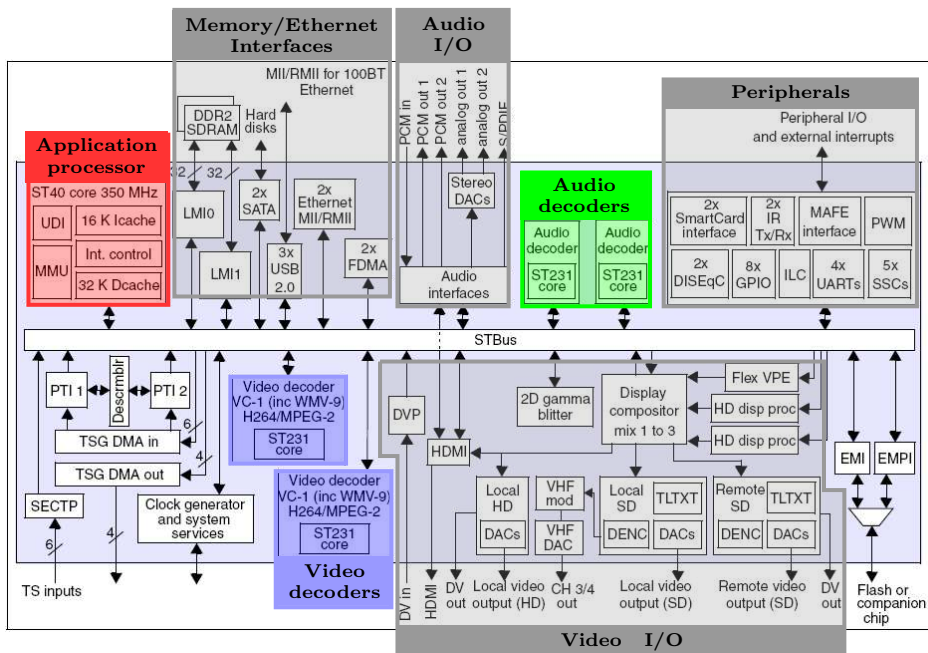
Memory/Ethernet Interfaces

Audio I/O

MII/RMII for 100BT Ethernet

DDR2 SDRAM

Hard disks

PCM in
PCM out 1
PCM out 2
analog out 1
analog out 2
S/PDIF

Peripherals

Peripheral I/O and external interrupts

Application processor

ST40 core 350 MHz

UDI

16 K Icache

MMU

Int. control

32 K Dcache

32

32

LMI0

LMI1

2x SATA

3x USB 2.0

2x Ethernet MII/RMII

2x FDMA

Stereo DACs

Audio interfaces

Audio decoders

Audio decoder ST231 core

Audio decoder ST231 core

2x SmartCard interface

2x IR Tx/Rx

MAFE interface

PWM

2x DISEqC

8x GPIO

ILC

4x UARTs

5x SSCs

STBus

PTI 1

Descrmblr

PTI 2

6

TSG DMA in

4

TSG DMA out

SECTP

6

4

Clock generator and system services

TS inputs

Video decoder VC-1 (inc WMV-9) H264/MPEG-2 ST231 core

Video decoder VC-1 (inc WMV-9) H264/MPEG-2 ST231 core

Video decoders

DVP

2D gamma blitter

Display compositor mix 1 to 3

Flex VPE

HD disp proc

HD disp proc

HDMI

Local HD

DACs

VHF mod

VHF DAC

Local SD

TLTXT

DENC

DACs

Remote SD

TLTXT

DENC

DACs

EMI

EMPI

DV in

HDMI

DV out

Local video output (HD)

CH 3/4 out

Local video output (SD)

Remote video output (SD)

DV out

Flash or companion chip

Video I/O